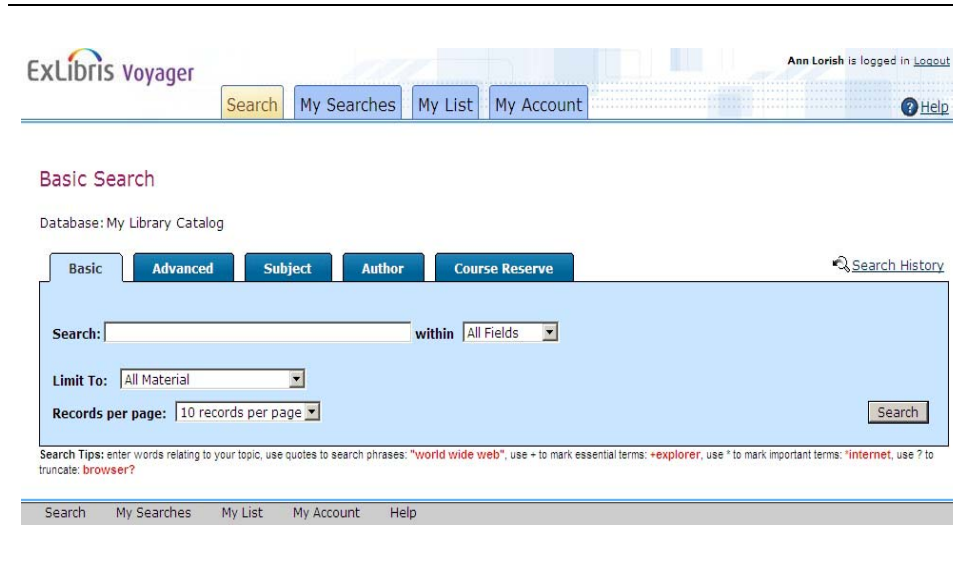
ExLibris Voyager

Ann Lorish is logged in Logout

Search | My Searches | My List | My Account

Help

Basic Search

Database: My Library Catalog

Basic | Advanced | Subject | Author | Course Reserve

Search History

Search: within All Fields

Limit To: All Material

Records per page: 10 records per page

Search

Search Tips: enter words relating to your topic, use quotes to search phrases: "world wide web", use + to mark essential terms: +explorer, use * to mark important terms: *internet, use ? to truncate: browser?

Search My Searches My List My Account Help